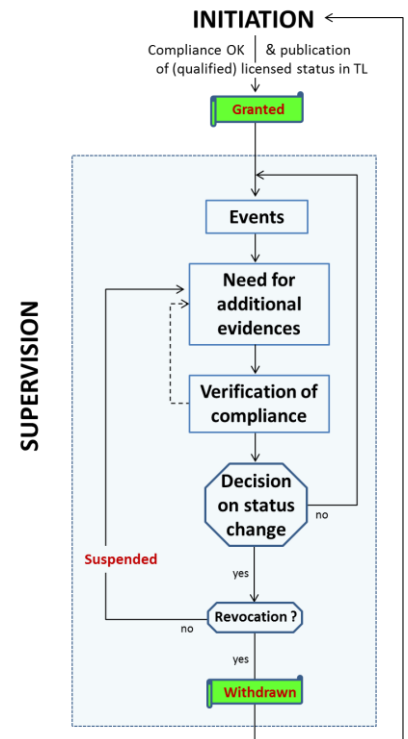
INITIATION

Compliance OK & publication of (qualified) licensed status in TL

Granted

SUPERVISION

Events

Need for additional evidences

Verification of compliance

Decision on status change

no

Suspended

yes

Revocation ?

no

yes

Withdrawn